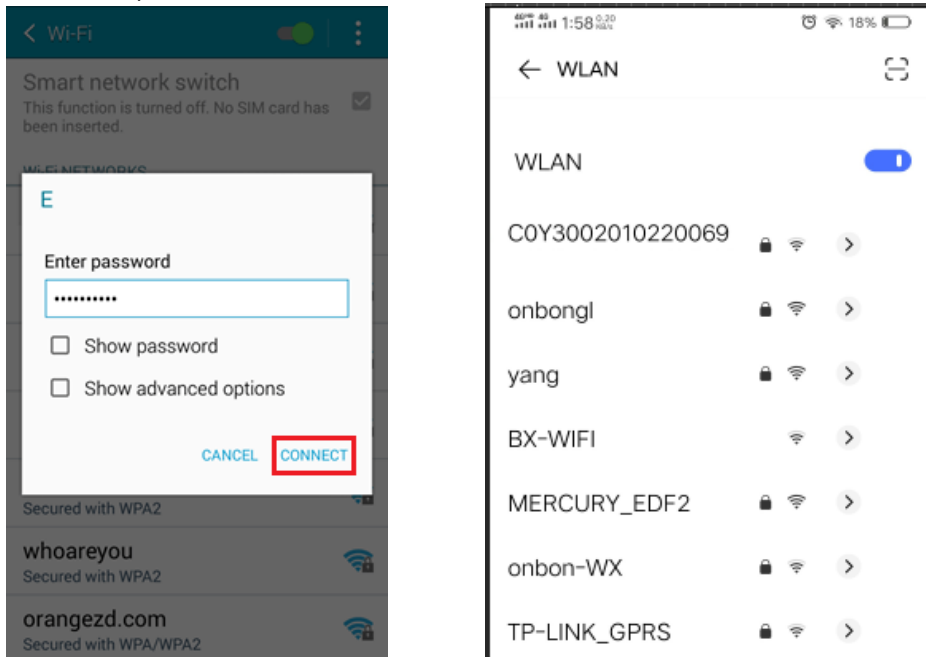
< Wi-Fi

Smart network switch
This function is turned off. No SIM card has been inserted.

WI-FI NETWORKS

E

Enter password
••••••••••

Show password

Show advanced options

CANCEL CONNECT

Secured with WPA2

whoareyou
Secured with WPA2

orangezd.com
Secured with WPA/WPA2

1:58 $\frac{0.20}{KB/s}$ 18%

← WLAN

WLAN

C0Y3002010220069

onbongl

yang

BX-WIFI

MERCURY_EDF2

onbon-WX

TP-LINK_GPRS